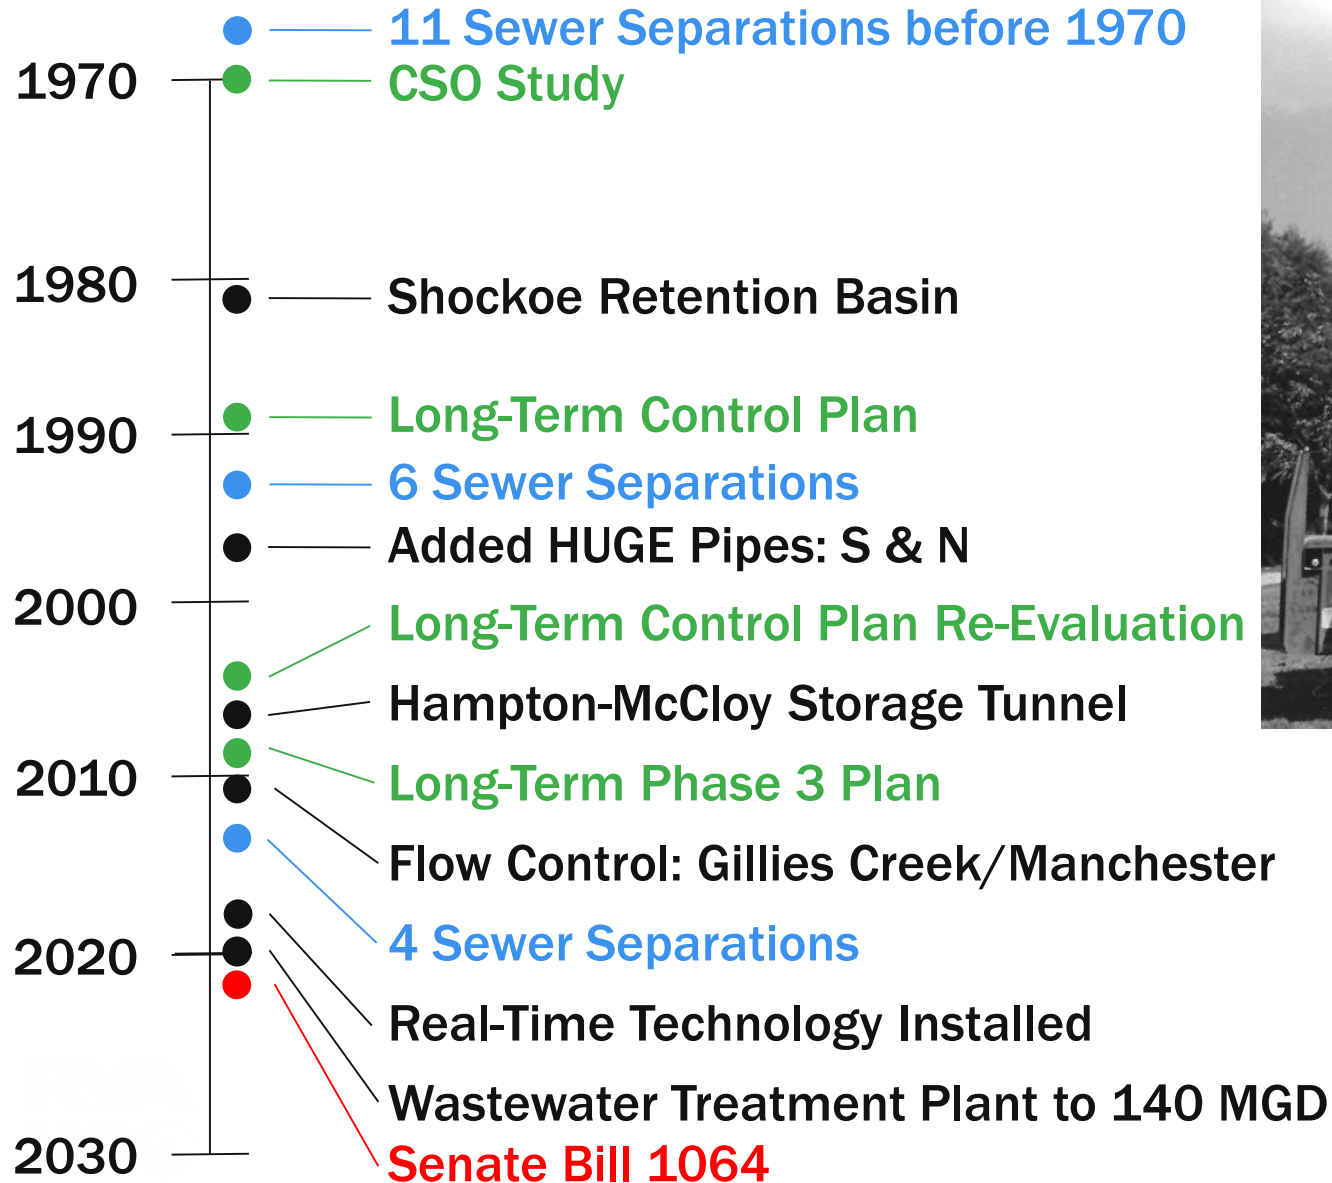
1970
1980
1990
2000
2010
2020
2030

11 Sewer Separations before 1970
CSO Study
Shockoe Retention Basin
Long-Term Control Plan
6 Sewer Separations
Added HUGE Pipes: S & N
Long-Term Control Plan Re-Evaluation
Hampton-McCloy Storage Tunnel
Long-Term Phase 3 Plan
Flow Control: Gillies Creek/Manchester
4 Sewer Separations
Real-Time Technology Installed
Wastewater Treatment Plant to 140 MGD
Senate Bill 1064